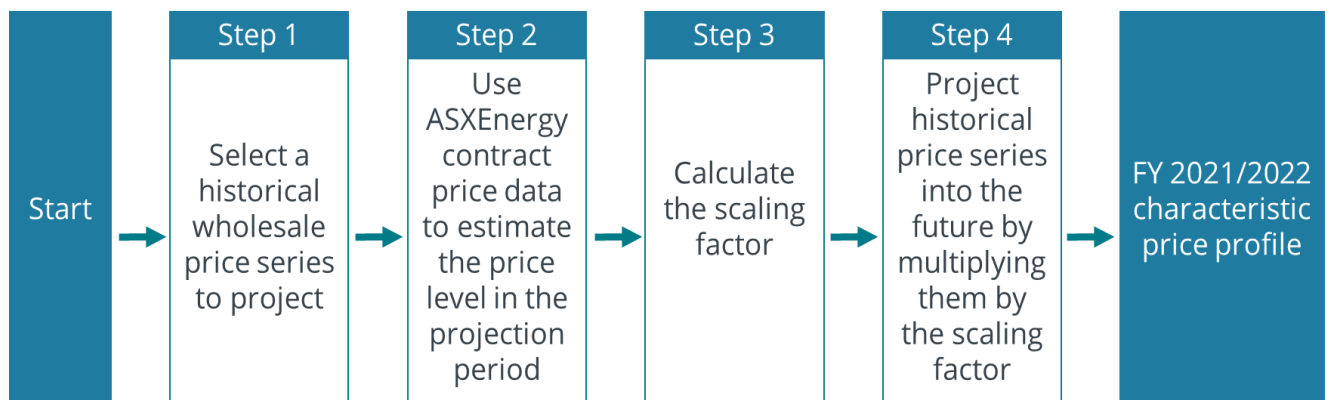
Start

Step 1

Select a historical wholesale price series to project

Step 2

Use ASXEnergy contract price data to estimate the price level in the projection period

Step 3

Calculate the scaling factor

Step 4

Project historical price series into the future by multiplying them by the scaling factor

FY 2021/2022 characteristic price profile